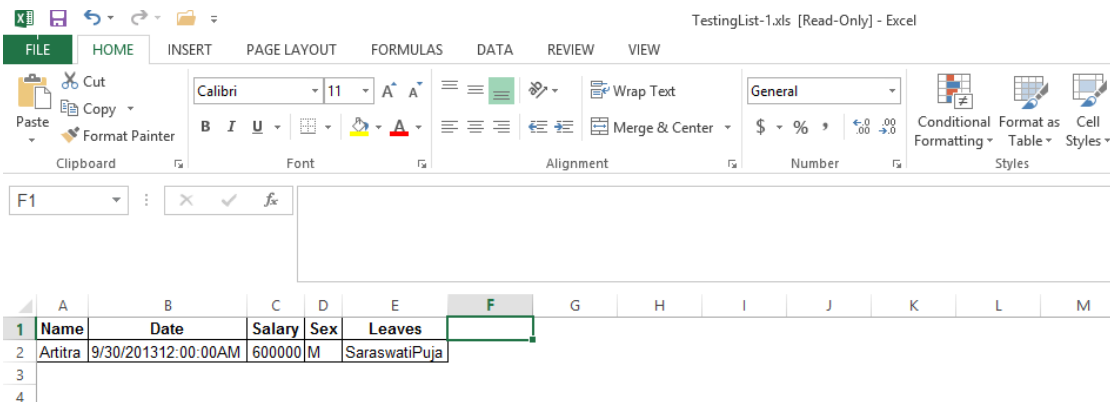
TestingList-1.xls [Read-Only] - Excel

FILE HOME INSERT PAGE LAYOUT FORMULAS DATA REVIEW VIEW

Cut
Copy
Paste
Format Painter
Clipboard

Calibri 11
B I U
Font

Wrap Text
Merge & Center
Alignment

General
$ % ,
Number

Conditional Formatting
Format as Table
Cell Styles
Styles

F1

| | A | B | C | D | E | F | G | H | I | J | K | L | M |
|---|---|---|---|---|---|---|---|---|---|---|---|---|---|
| 1 | Name | Date | Salary | Sex | Leaves | | | | | | | | |
| 2 | Artitra | 9/30/201312:00:00AM | 600000 | M | SaraswatiPuja | | | | | | | | |
| 3 | | | | | | | | | | | | | |
| 4 | | | | | | | | | | | | | |